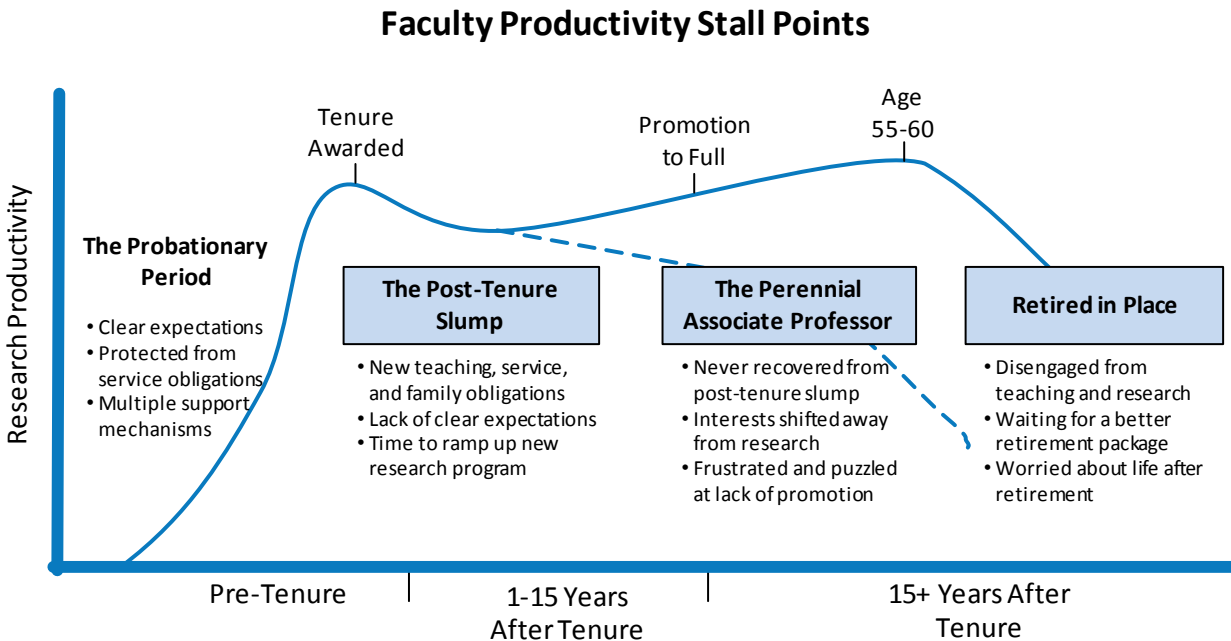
Faculty Productivity Stall Points

Research Productivity

Tenure Awarded

Promotion to Full

Age 55-60

The Probationary Period

• Clear expectations
• Protected from service obligations
• Multiple support mechanisms

The Post-Tenure Slump

• New teaching, service, and family obligations
• Lack of clear expectations
• Time to ramp up new research program

The Perennial Associate Professor

• Never recovered from post-tenure slump
• Interests shifted away from research
• Frustrated and puzzled at lack of promotion

Retired in Place

• Disengaged from teaching and research
• Waiting for a better retirement package
• Worried about life after retirement

Pre-Tenure

1-15 Years After Tenure

15+ Years After Tenure